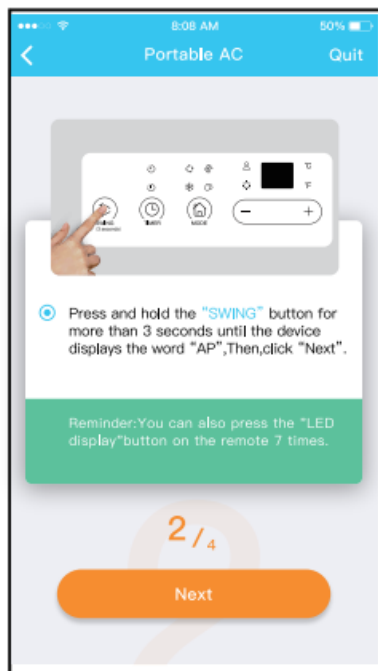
8:08 AM

50%

<

Portable AC

Quit

°C

°F

SWING (3 seconds)

TIMER

MODE

−

+

Press and hold the "SWING" button for more than 3 seconds until the device displays the word "AP",Then,click "Next".

Reminder:You can also press the "LED display"button on the remote 7 times.

2 / 4

Next